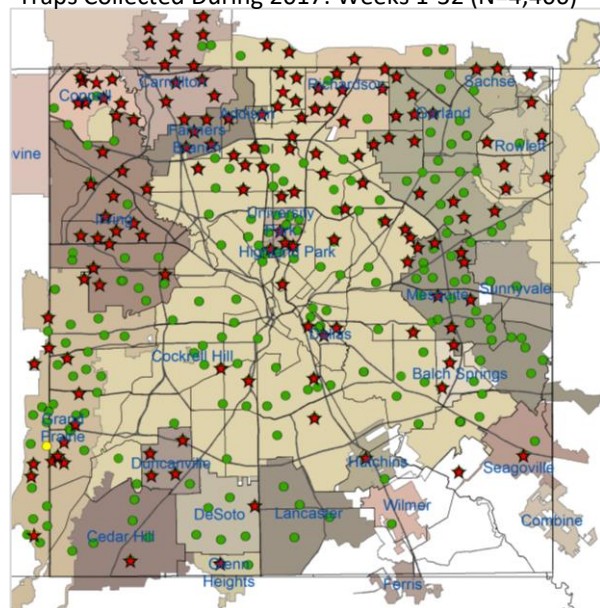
Traps Collected During 2017: Weeks 1-32 (N=4,460)

Carrollton
Coppell
Addison
Richardson
Sachse
Garland
Farmers Branch
Rowlett
vine
Irving
University Park
Highland Park
Sunnyvale
Mesquite
Dallas
Cockrell Hill
Balch Springs
Grand Prairie
Duncanville
Hutchins
Seagoville
DeSoto
Lancaster
Wilmer
Combine
Cedar Hill
Glenn Heights
Ferris